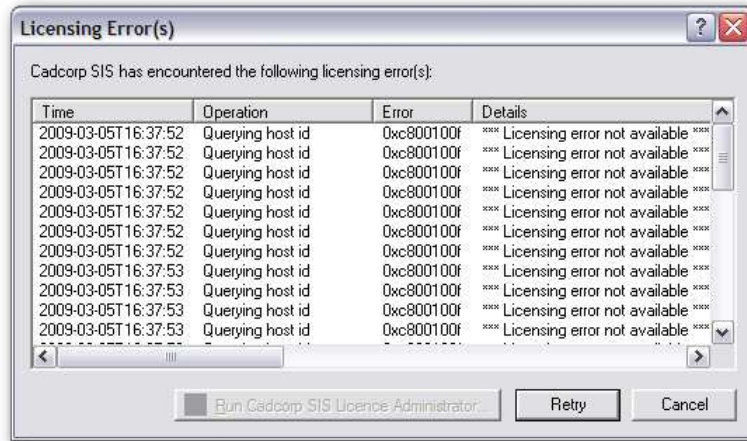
Licensing Error(s)

Cadcorp SIS has encountered the following licensing error(s):

| Time | Operation | Error | Details |
|---|---|---|---|
| 2009-03-05T16:37:52 | Querying host id | 0xc800100f | *** Licensing error not available *** |
| 2009-03-05T16:37:52 | Querying host id | 0xc800100f | *** Licensing error not available *** |
| 2009-03-05T16:37:52 | Querying host id | 0xc800100f | *** Licensing error not available *** |
| 2009-03-05T16:37:52 | Querying host id | 0xc800100f | *** Licensing error not available *** |
| 2009-03-05T16:37:52 | Querying host id | 0xc800100f | *** Licensing error not available *** |
| 2009-03-05T16:37:52 | Querying host id | 0xc800100f | *** Licensing error not available *** |
| 2009-03-05T16:37:52 | Querying host id | 0xc800100f | *** Licensing error not available *** |
| 2009-03-05T16:37:53 | Querying host id | 0xc800100f | *** Licensing error not available *** |
| 2009-03-05T16:37:53 | Querying host id | 0xc800100f | *** Licensing error not available *** |
| 2009-03-05T16:37:53 | Querying host id | 0xc800100f | *** Licensing error not available *** |
| 2009-03-05T16:37:53 | Querying host id | 0xc800100f | *** Licensing error not available *** |
| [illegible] | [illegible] | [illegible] | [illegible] |

Run Cadcorp SIS Licence Administrator...

Retry

Cancel